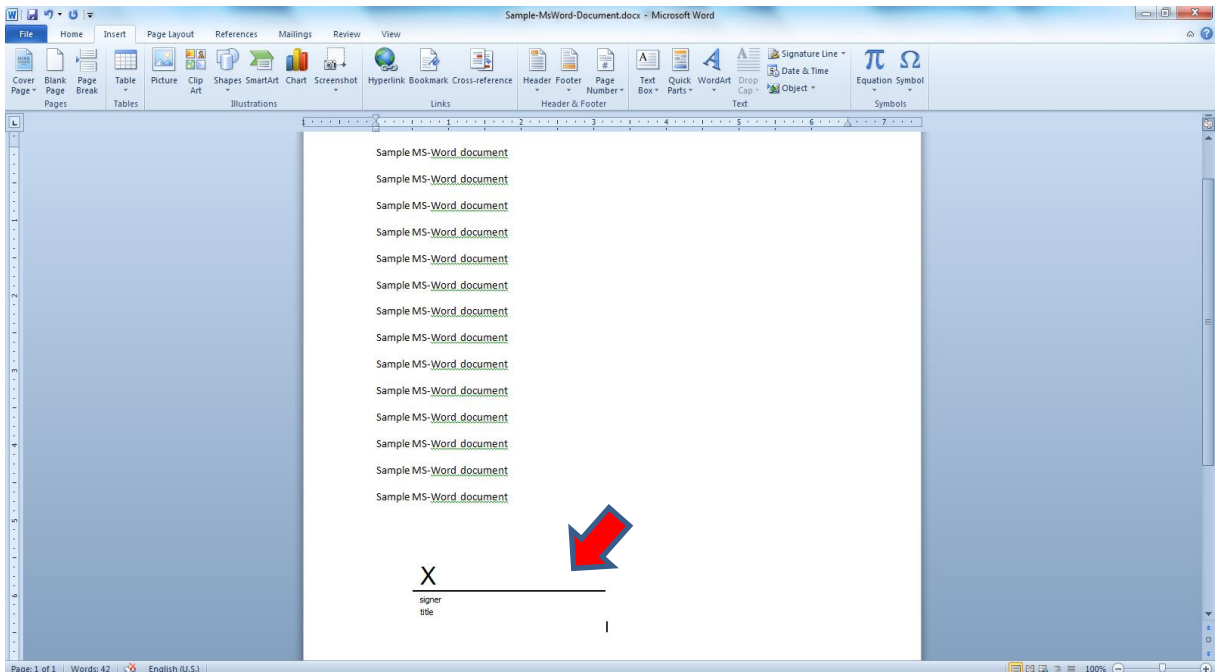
Sample-MsWord-Document.docx - Microsoft Word

File Home Insert Page Layout References Mailings Review View

Cover Page Blank Page Page Break
Pages
Table
Tables
Picture Clip Art Shapes SmartArt Chart Screenshot
Illustrations
Hyperlink Bookmark Cross-reference
Links
Header Footer Page Number
Header & Footer
Text Box Quick Parts WordArt Drop Cap
Signature Line
Date & Time
Object
Text
Equation Symbol
Symbols

Sample MS-Word document

Sample MS-Word document

Sample MS-Word document

Sample MS-Word document

Sample MS-Word document

Sample MS-Word document

Sample MS-Word document

Sample MS-Word document

Sample MS-Word document

Sample MS-Word document

Sample MS-Word document

Sample MS-Word document

Sample MS-Word document

Sample MS-Word document

X
signer
title

Page: 1 of 1 Words: 42 English (U.S.) 100%